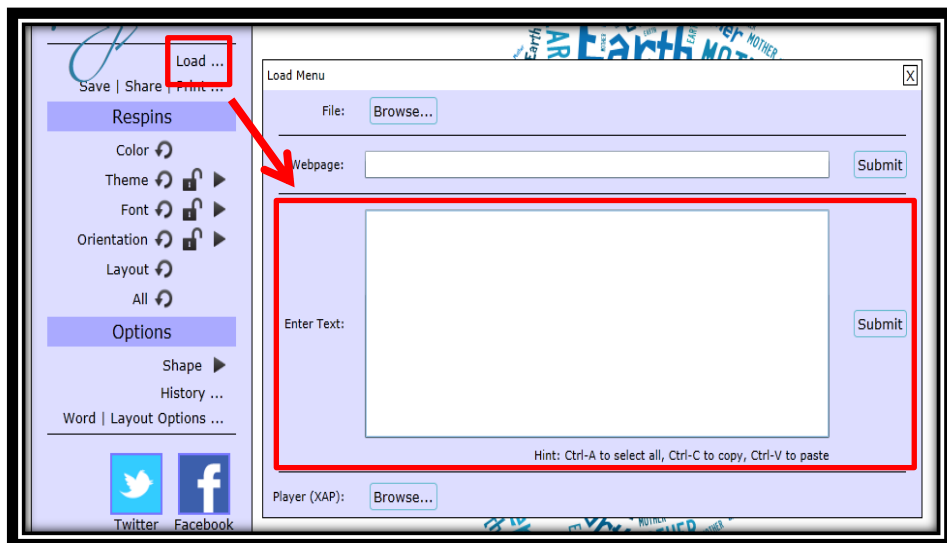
Load ...

Save | Share | Print ...

Respins

Color

Theme

Font

Orientation

Layout

All

Options

Shape

History ...

Word | Layout Options ...

Twitter

Facebook

Earth

MOTHER

Load Menu

X

File: Browse...

Webpage: Submit

Enter Text: Submit

Hint: Ctrl-A to select all, Ctrl-C to copy, Ctrl-V to paste

Player (XAP): Browse...